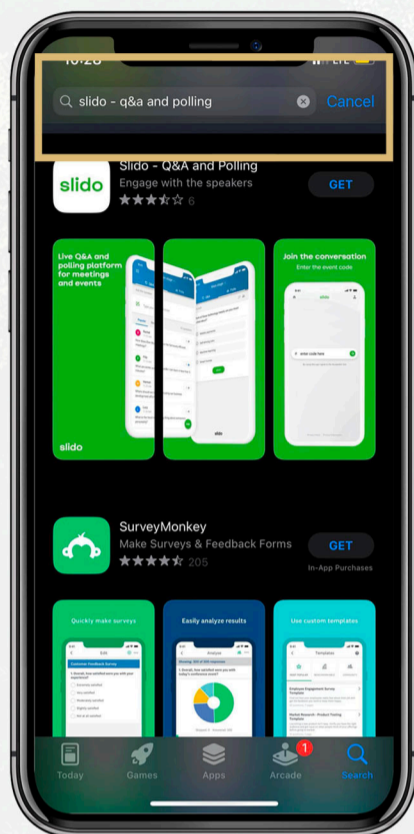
10:28

LTE

slido - q&a and polling

Cancel

slido

Slido - Q&A and Polling
Engage with the speakers
6

GET

Live Q&A and polling platform for meetings and events

slido

slido

Join the conversation
Enter the event code

slido

SurveyMonkey
Make Surveys & Feedback Forms
205

GET
In-App Purchases

Quickly make surveys

Easily analyze results

Use custom templates

Today

Games

Apps

1
Arcade

Search